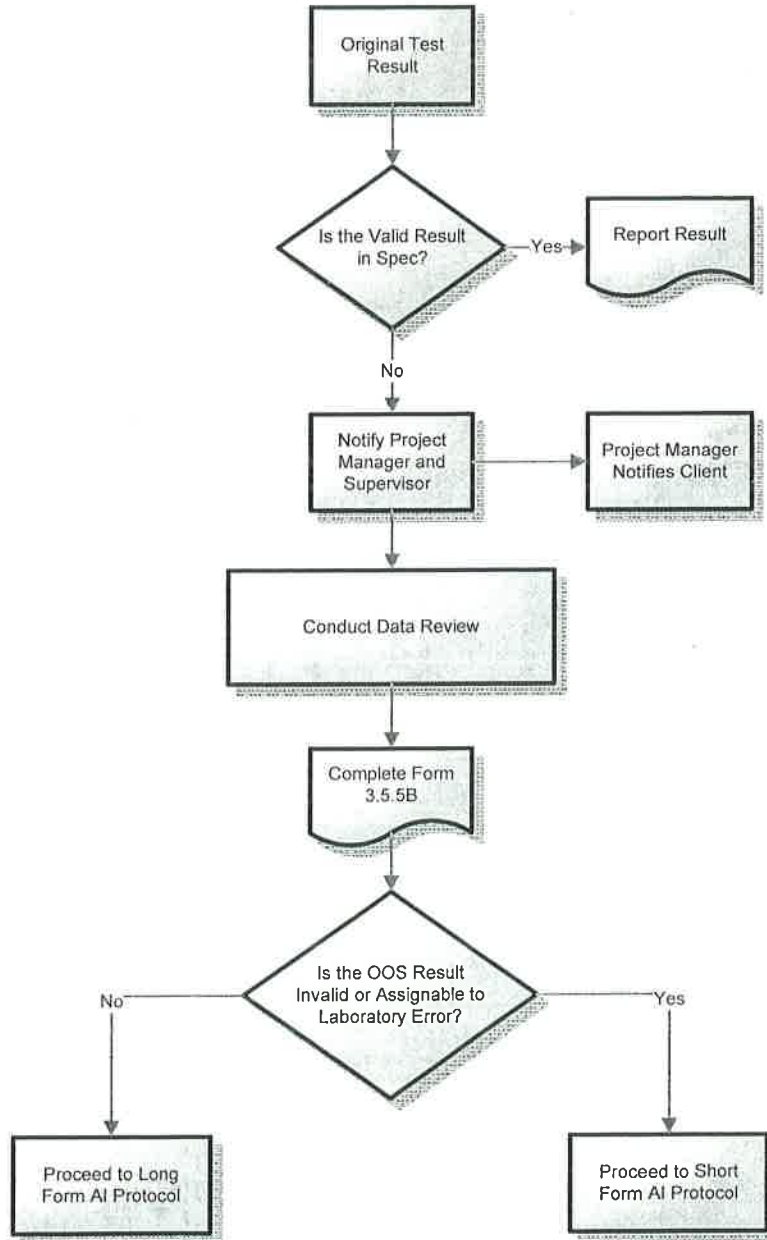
Original Test Result

Is the Valid Result in Spec?

Yes

Report Result

No

Notify Project Manager and Supervisor

Project Manager Notifies Client

Conduct Data Review

Complete Form 3.5.5B

Is the OOS Result Invalid or Assignable to Laboratory Error?

No

Yes

Proceed to Long Form AI Protocol

Proceed to Short Form AI Protocol